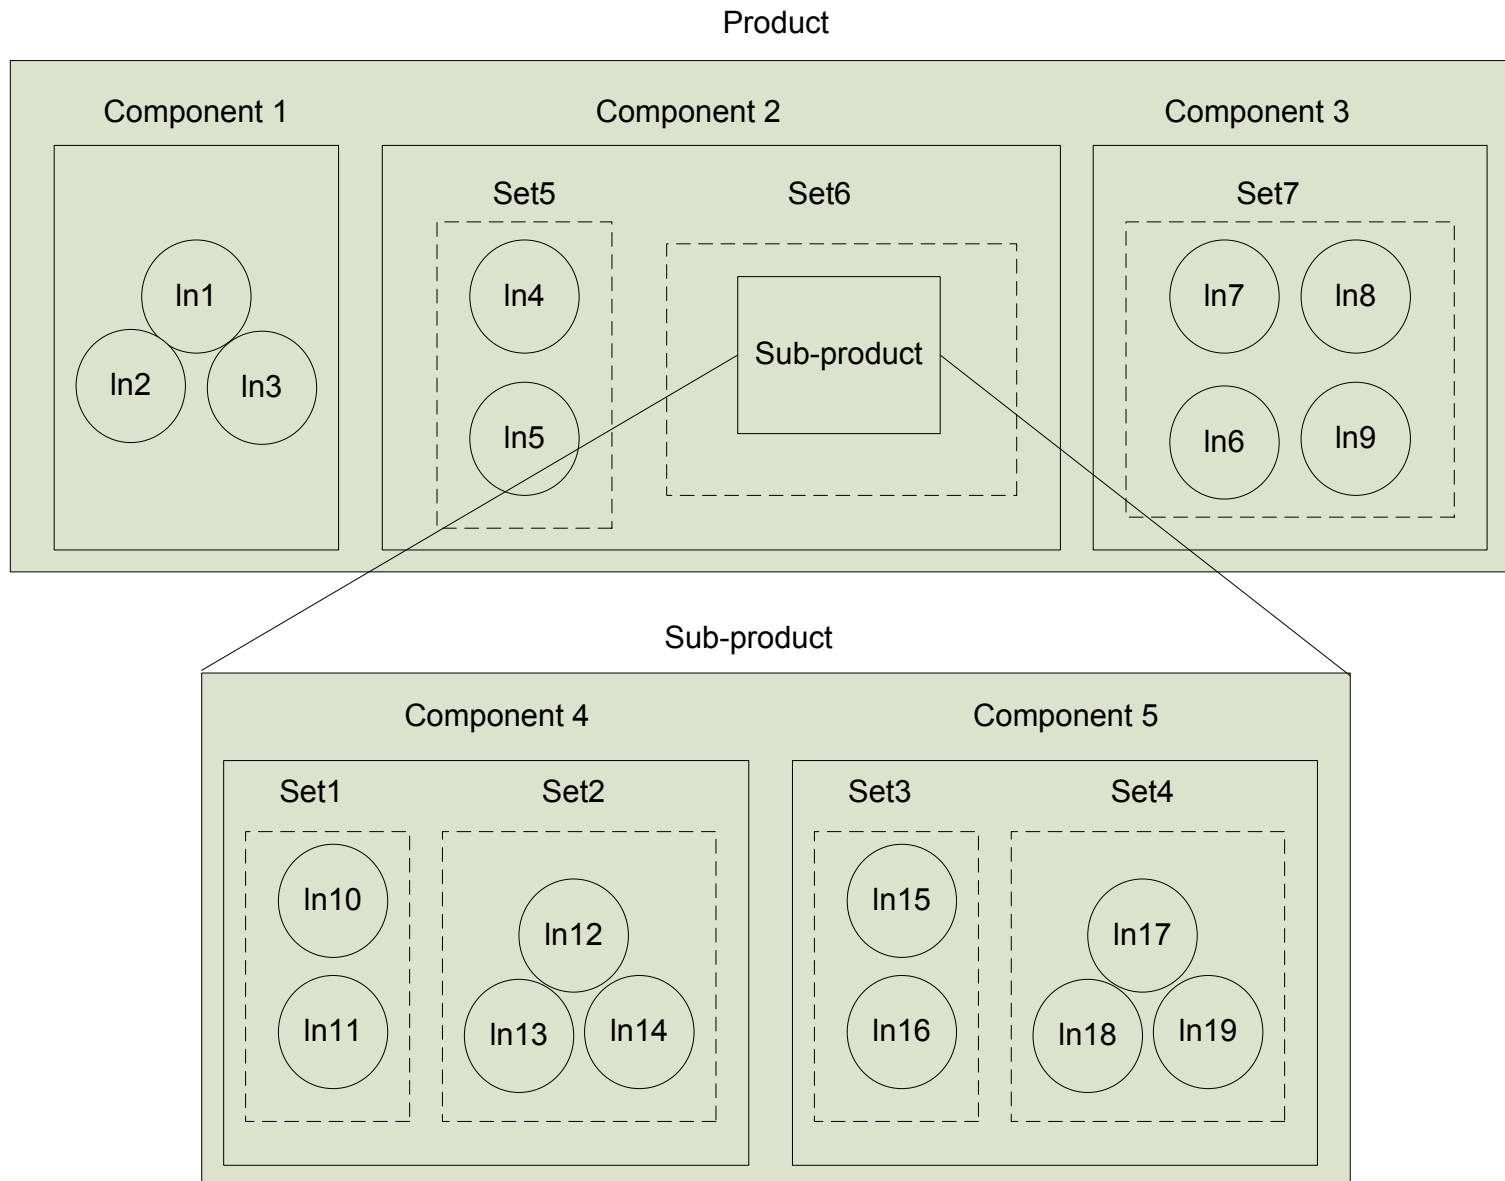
Product

Component 1

In1
In2
In3

Component 2

Set5

In4
In5

Set6

Sub-product

Component 3

Set7

In7
In8
In6
In9

Sub-product

Component 4

Set1

In10
In11

Set2

In12
In13
In14

Component 5

Set3

In15
In16

Set4

In17
In18
In19